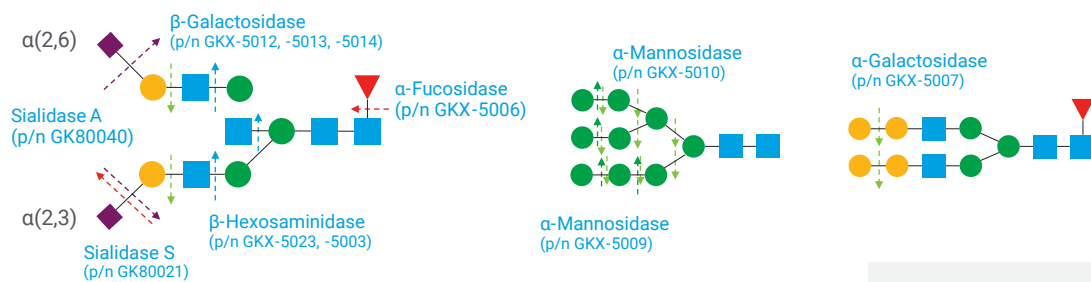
α(2,6)

β-Galactosidase
(p/n GKX-5012, -5013, -5014)

Sialidase A
(p/n GK80040)

α-Fucosidase
(p/n GKX-5006)

α(2,3)

Sialidase S
(p/n GK80021)

β-Hexosaminidase
(p/n GKX-5023, -5003)

α-Mannosidase
(p/n GKX-5010)

α-Mannosidase
(p/n GKX-5009)

α-Galactosidase
(p/n GKX-5007)